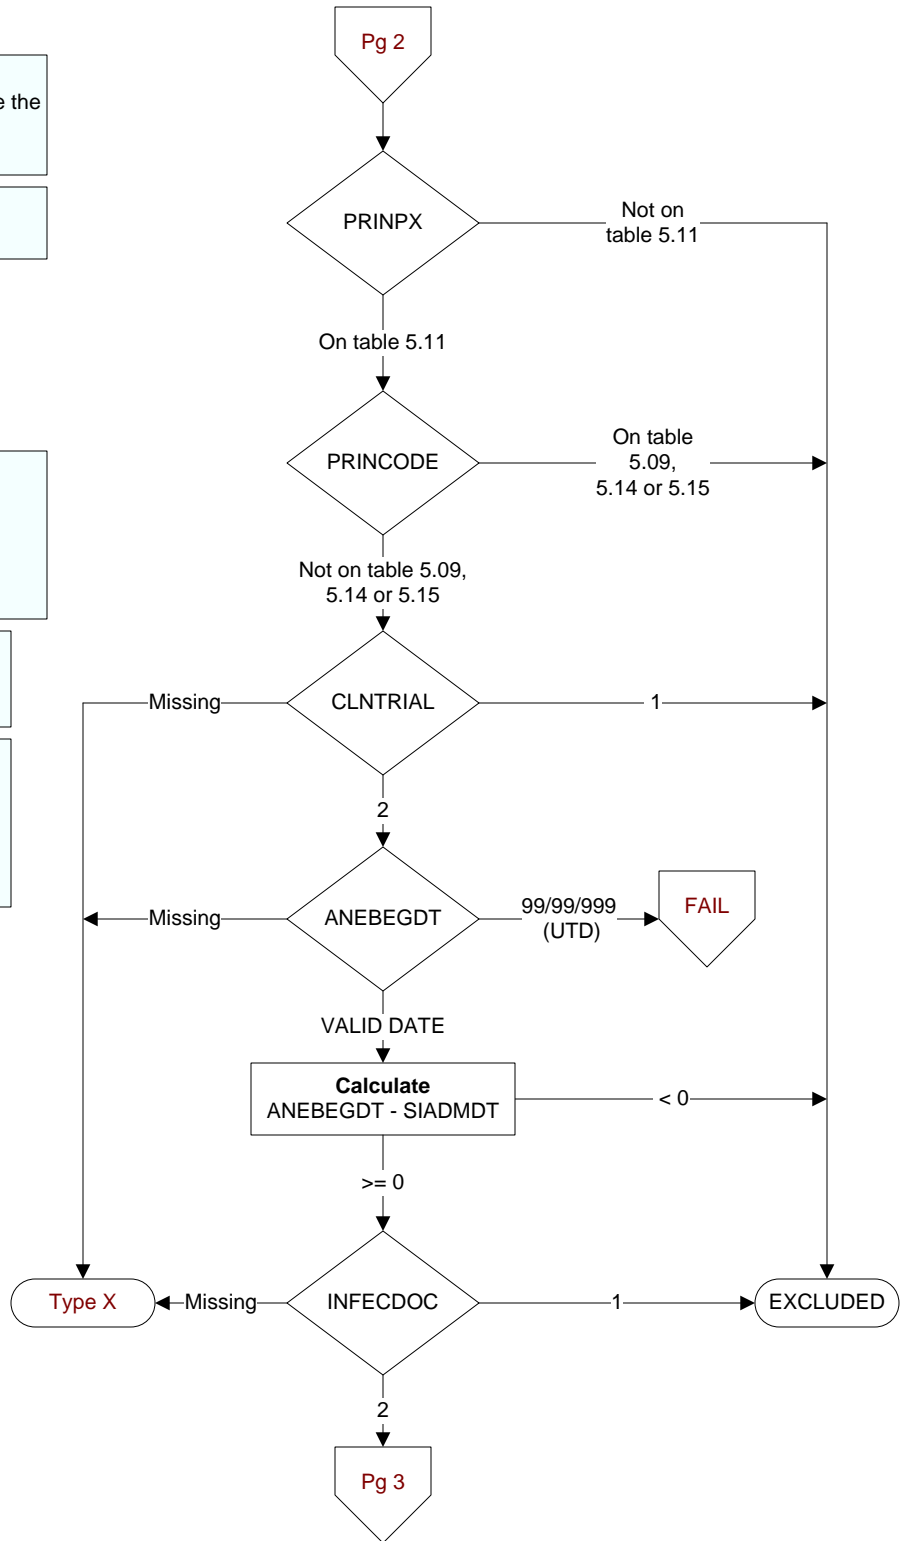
e the

Pg 2

PRINPX

Not on table 5.11

On table 5.11

PRINCODE

On table 5.09, 5.14 or 5.15

Not on table 5.09, 5.14 or 5.15

Missing

CLNTRIAL

1

2

Missing

ANEBEGDT

99/99/999 (UTD)

FAIL

VALID DATE

**Calculate**
ANEBEGDT - SIADMDT

< 0

>= 0

Type X

Missing

INFECDOC

1

EXCLUDED

2

Pg 3